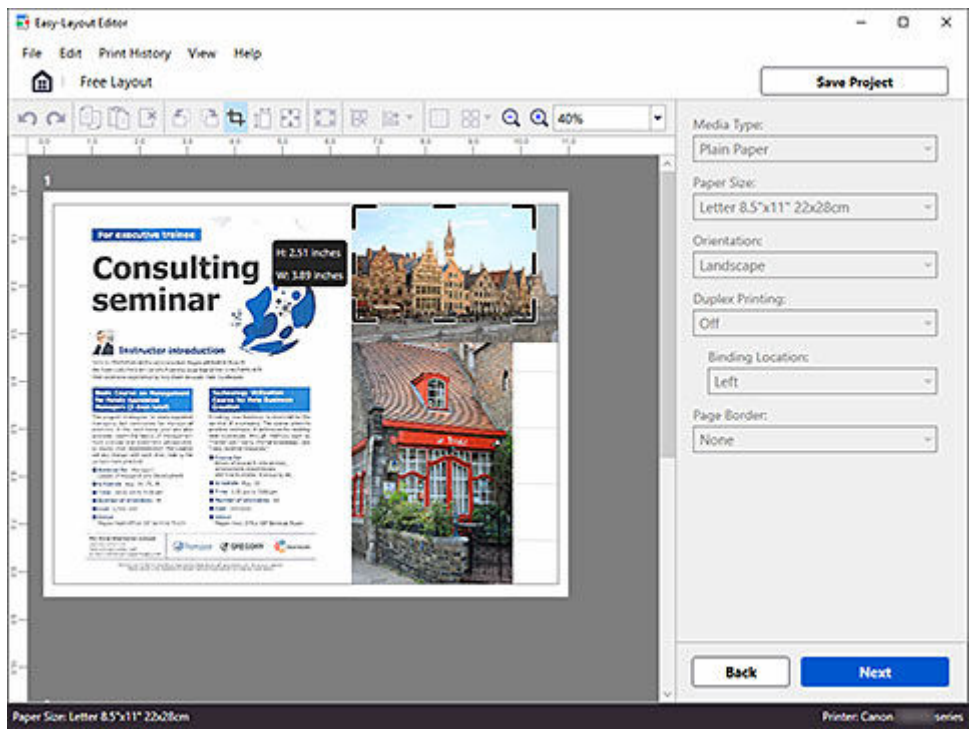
Easy-Layout Editor

File Edit Print History View Help

Free Layout

Save Project

40%

Media Type:
Plain Paper

Paper Size:
Letter 8.5"x11" 22x28cm

Orientation:
Landscape

Duplex Printing:
Off

Binding Location:
Left

Page Border:
None

1

For executive trainee

Consulting seminar

H: 2.51 inches
W: 3.89 inches

Instructor introduction

Back

Next

Paper Size: Letter 8.5"x11" 22x28cm

Printer: Canon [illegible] series